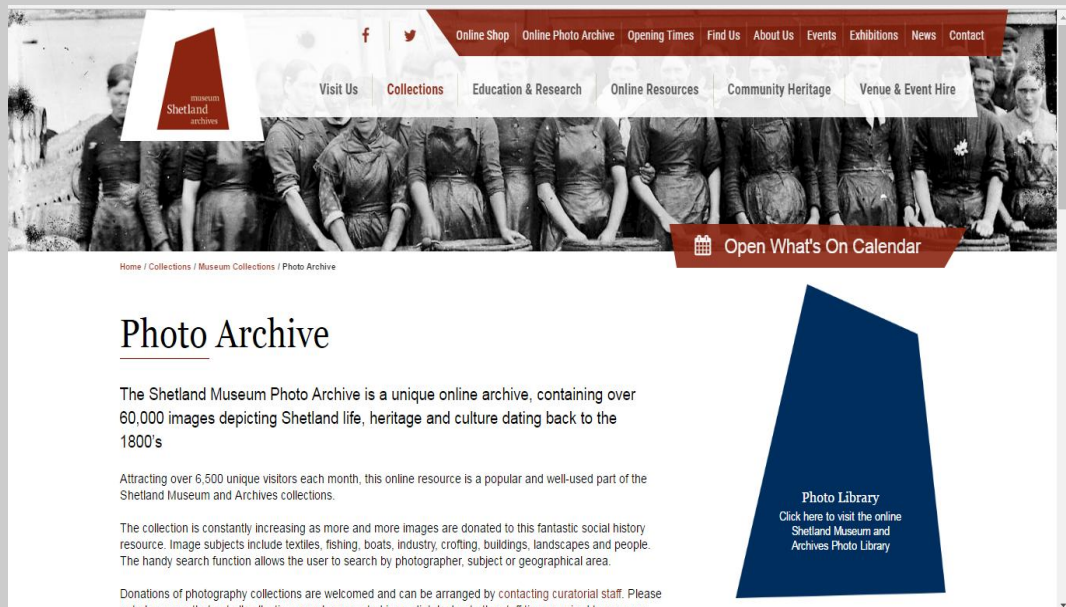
museum
Shetland
archives

Online Shop | Online Photo Archive | Opening Times | Find Us | About Us | Events | Exhibitions | News | Contact

Visit Us | Collections | Education & Research | Online Resources | Community Heritage | Venue & Event Hire

Open What's On Calendar

Home / Collections / Museum Collections / Photo Archive

Photo Archive

The Shetland Museum Photo Archive is a unique online archive, containing over 60,000 images depicting Shetland life, heritage and culture dating back to the 1800's

Attracting over 6,500 unique visitors each month, this online resource is a popular and well-used part of the Shetland Museum and Archives collections.

The collection is constantly increasing as more and more images are donated to this fantastic social history resource. Image subjects include textiles, fishing, boats, industry, crofting, buildings, landscapes and people. The handy search function allows the user to search by photographer, subject or geographical area.

Donations of photography collections are welcomed and can be arranged by contacting curatorial staff. Please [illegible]

Photo Library
Click here to visit the online Shetland Museum and Archives Photo Library